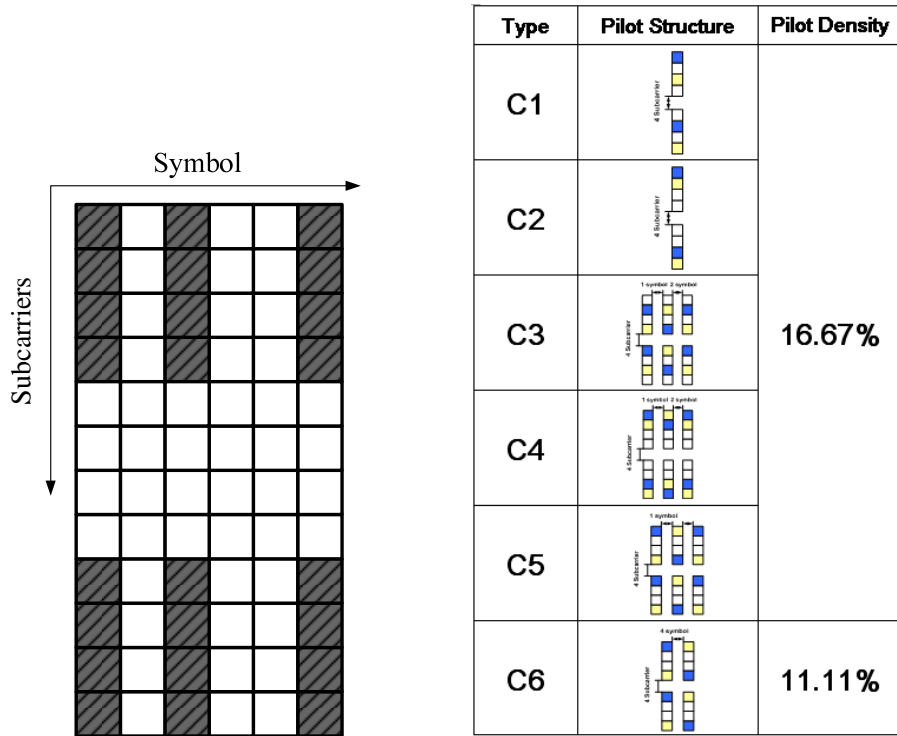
Symbol

Subcarriers

| Type | Pilot Structure | Pilot Density |
|---|---|---|
| C1 | 4 Subcarrier | 16.67% |
| C2 | 4 Subcarrier | |
| C3 | 1 symbol 2 symbol 4 Subcarrier | |
| C4 | 1 symbol 2 symbol 4 Subcarrier | |
| C5 | 1 symbol 4 Subcarrier | |
| C6 | 4 symbol 4 Subcarrier | 11.11% |